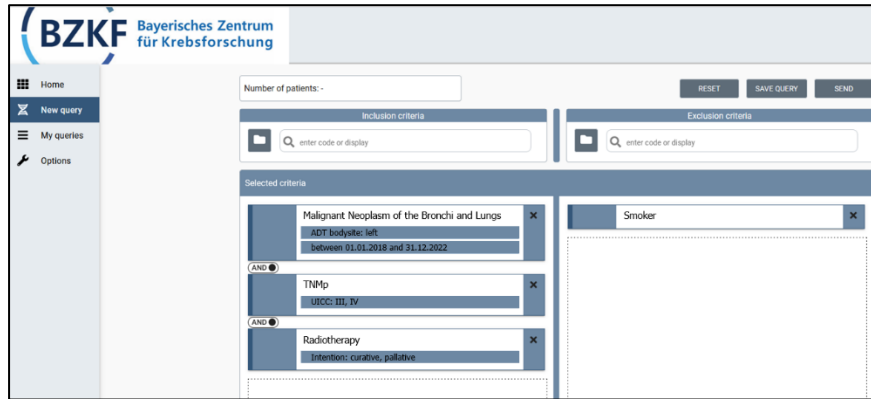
BZKF Bayerisches Zentrum für Krebsforschung

Home
New query
My queries
Options

Number of patients: -

RESET
SAVE QUERY
SEND

Inclusion criteria
enter code or display

Exclusion criteria
enter code or display

Selected criteria

Malignant Neoplasm of the Bronchi and Lungs
ADT bodysite: left
between 01.01.2018 and 31.12.2022
AND
TNMp
UICC: III, IV
AND
Radiotherapy
Intention: curative, palliative

Smoker